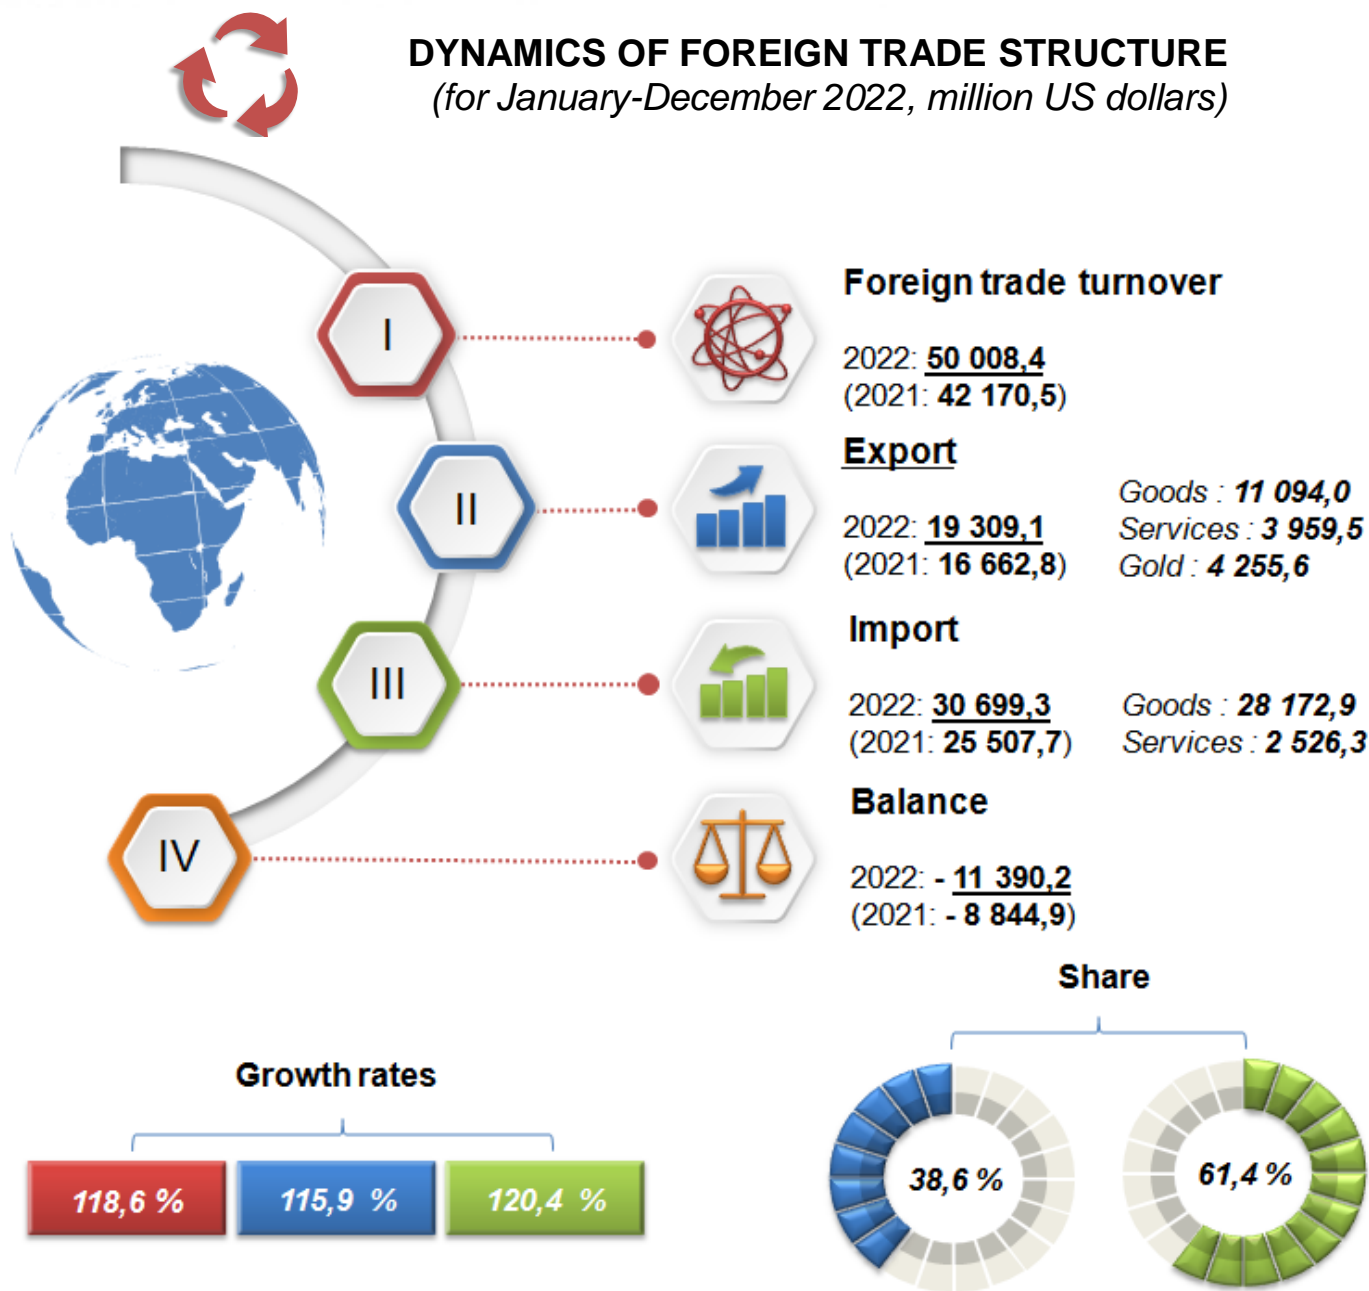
DYNAMICS OF FOREIGN TRADE STRUCTURE
(for January-December 2022, million US dollars)

I

II

III

IV

Foreign trade turnover

2022: 50 008,4
(2021: 42 170,5)

Export

2022: 19 309,1
(2021: 16 662,8)

Goods : 11 094,0
Services : 3 959,5
Gold : 4 255,6

Import

2022: 30 699,3
(2021: 25 507,7)

Goods : 28 172,9
Services : 2 526,3

Balance

2022: - 11 390,2
(2021: - 8 844,9)

Share

38,6 %

61,4 %

Growth rates

118,6 %

115,9 %

120,4 %